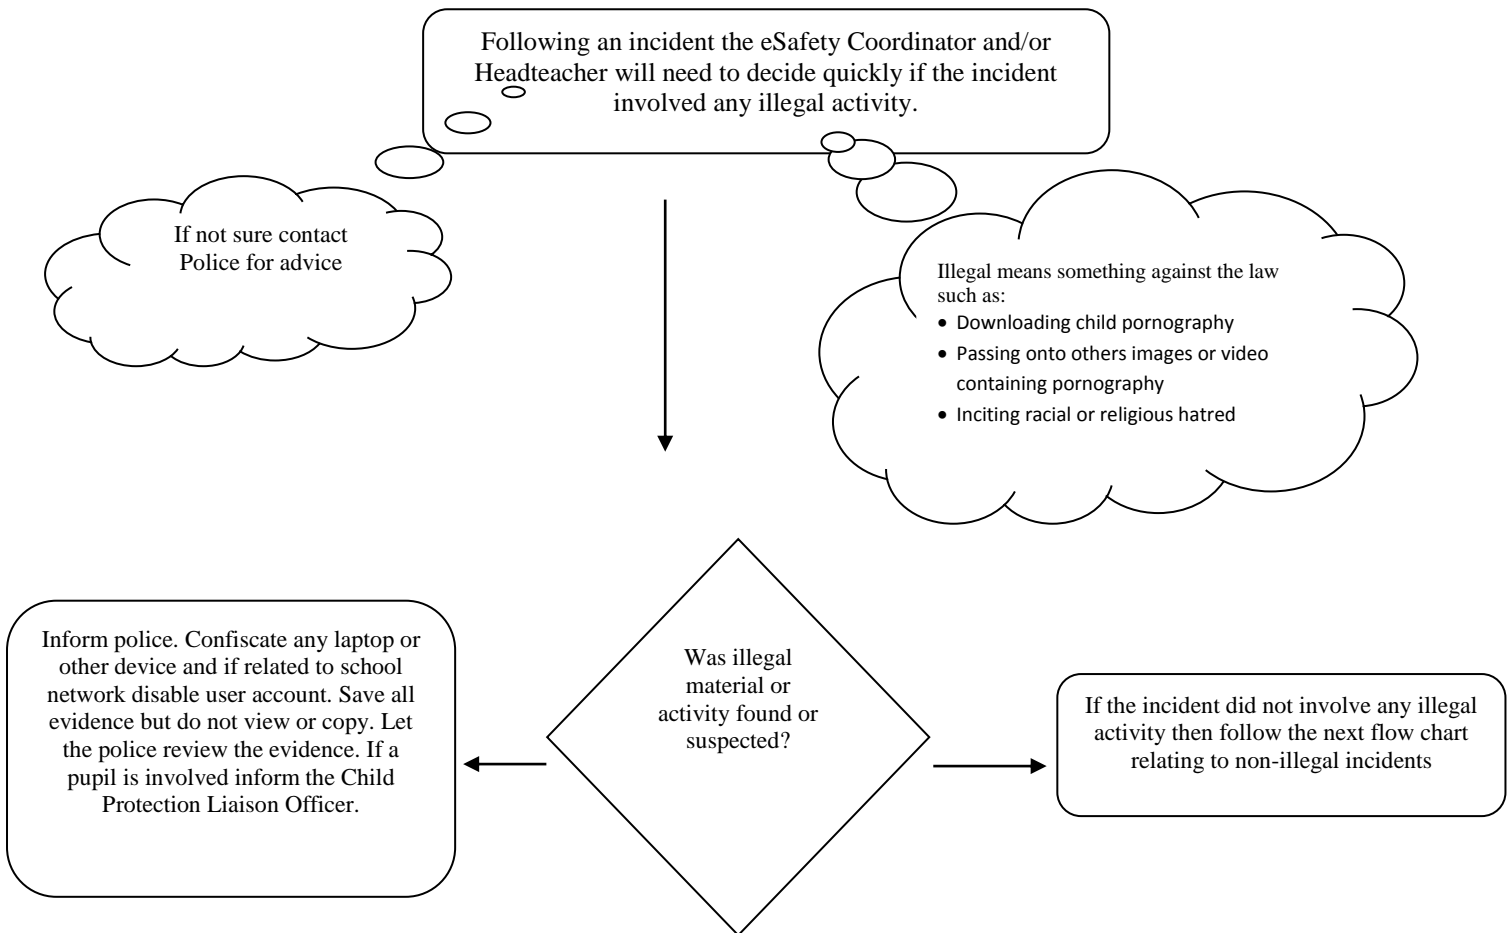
Following an incident the eSafety Coordinator and/or Headteacher will need to decide quickly if the incident involved any illegal activity.

If not sure contact Police for advice

Illegal means something against the law such as:
- Downloading child pornography
- Passing onto others images or video containing pornography
- Inciting racial or religious hatred

Inform police. Confiscate any laptop or other device and if related to school network disable user account. Save all evidence but do not view or copy. Let the police review the evidence. If a pupil is involved inform the Child Protection Liaison Officer.

Was illegal material or activity found or suspected?

If the incident did not involve any illegal activity then follow the next flow chart relating to non-illegal incidents